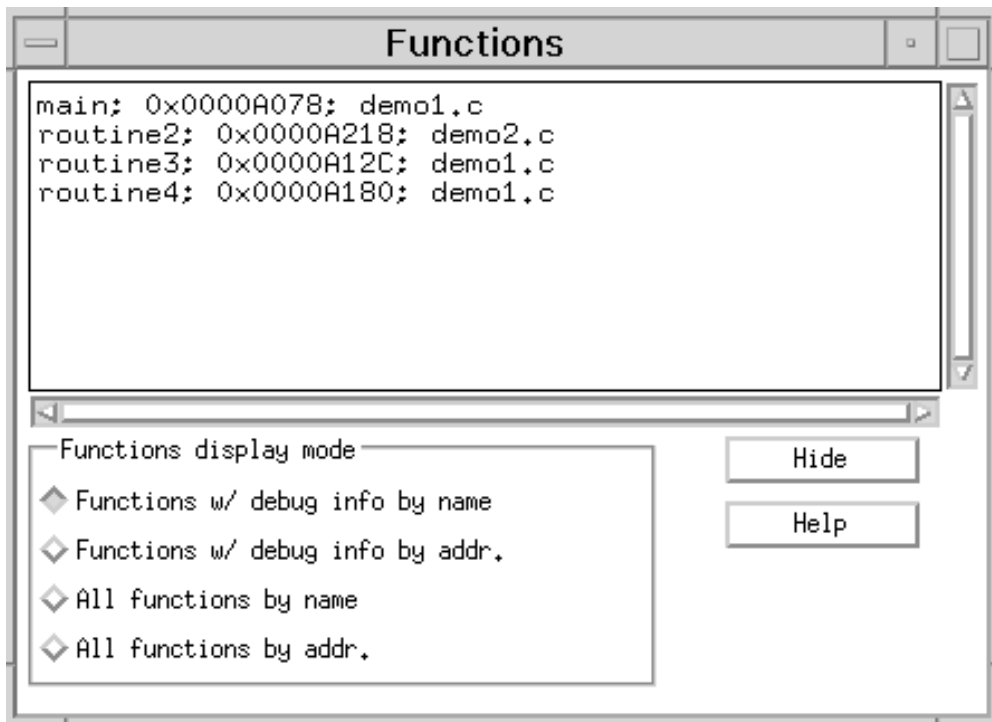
Functions

main; 0x0000A078; demo1.c
routine2; 0x0000A218; demo2.c
routine3; 0x0000A12C; demo1.c
routine4; 0x0000A180; demo1.c

Functions display mode

Functions w/ debug info by name

Functions w/ debug info by addr.

All functions by name

All functions by addr.

Hide

Help